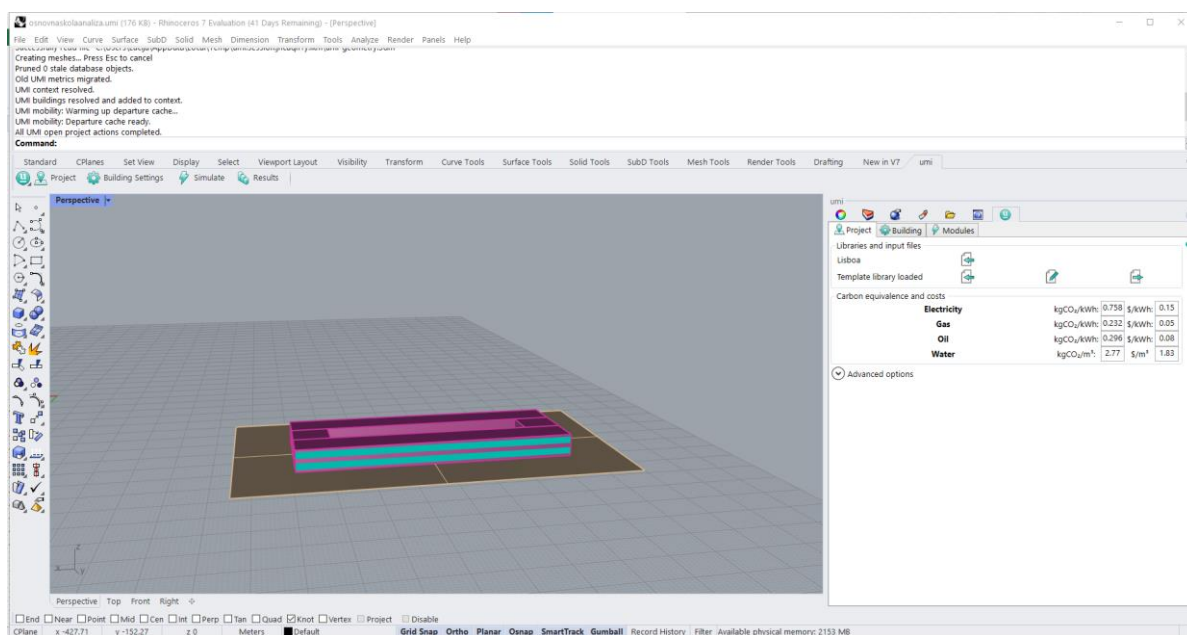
osnovnaskolaanaliza.umi (176 KB) - Rhinoceros 7 Evaluation (41 Days Remaining) - [Perspective]

File Edit View Curve Surface SubD Solid Mesh Dimension Transform Tools Analyze Render Panels Help

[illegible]
Creating meshes... Press Esc to cancel
Pruned 0 stale database objects.
Old UMI metrics migrated.
UMI context resolved.
UMI buildings resolved and added to context.
UMI mobility: Warming up departure cache...
UMI mobility: Departure cache ready.
All UMI open project actions completed.
Command:

Standard CPlanes Set View Display Select Viewport Layout Visibility Transform Curve Tools Surface Tools Solid Tools SubD Tools Mesh Tools Render Tools Drafting New in V7 umi

Project Building Settings Simulate Results

Perspective

umi

Project Building Modules

Libraries and input files

Lisboa

Template library loaded

Carbon equivalence and costs

| | | | | |
|---|---|---|---|---|
| Electricity | $kgCO_2/kWh$: | 0.758 | \$/kWh: | 0.15 |
| Gas | $kgCO_2/kWh$: | 0.232 | \$/kWh: | 0.05 |
| Oil | $kgCO_2/kWh$: | 0.296 | \$/kWh: | 0.08 |
| Water | $kgCO_2/m^3$: | 2.77 | \$/m³ | 1.83 |

Advanced options

Perspective Top Front Right

End Near Point Mid Cen Int Perp Tan Quad Knot Vertex Project Disable

CPlane x -427.71 y -152.27 z 0 Meters Default Grid Snap Ortho Planar Osnap SmartTrack Gumball Record History Filter Available physical memory: 2153 MB